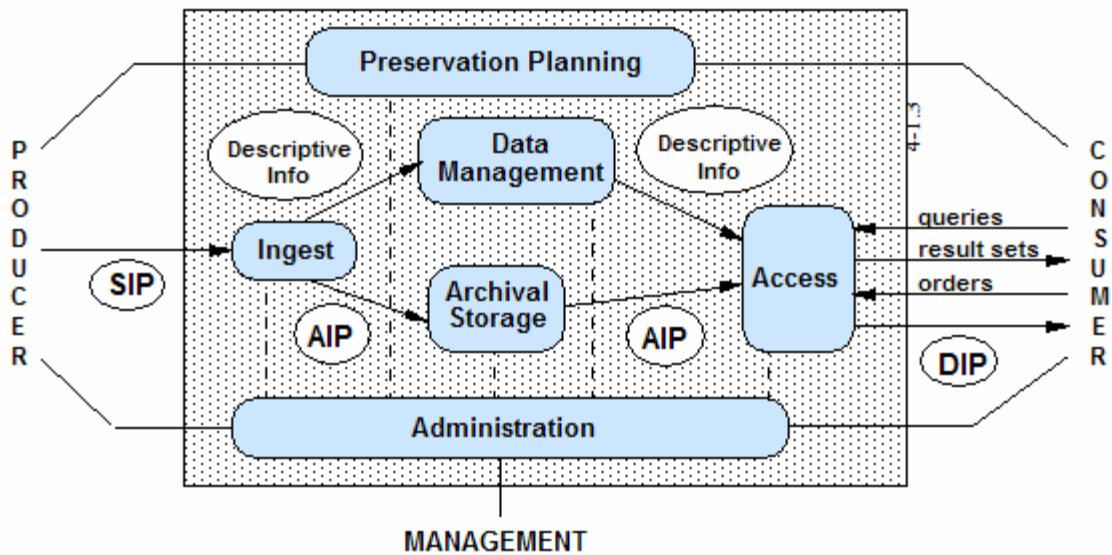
Preservation Planning

4-1.3

P
R
O
D
U
C
E
R

Descriptive Info

Data Management

Descriptive Info

C
O
N
S
U
M
E
R

Ingest

SIP

queries

result sets

orders

Access

Archival Storage

AIP

AIP

DIP

Administration

MANAGEMENT